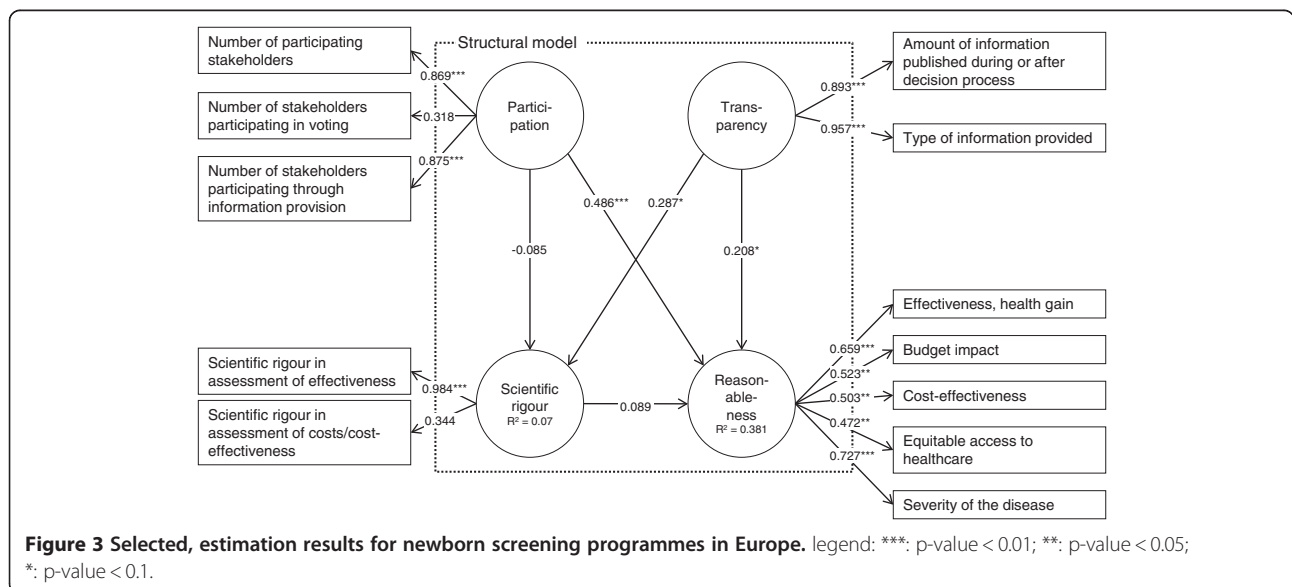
Structural model

Number of participating stakeholders

Number of stakeholders participating in voting

Number of stakeholders participating through information provision

0.869***

0.318

0.875***

Participation

Transparency

0.893***

0.957***

Amount of information published during or after decision process

Type of information provided

0.486***

0.287*

-0.085

0.208*

Effectiveness, health gain

Budget impact

Cost-effectiveness

Equitable access to healthcare

Severity of the disease

0.659***

0.523**

0.503**

0.472**

0.727***

Scientific rigour in assessment of effectiveness

Scientific rigour in assessment of costs/cost-effectiveness

0.984***

0.344

Scientific rigour
$R^2 = 0.07$

0.089

Reasonableness
$R^2 = 0.381$

**Figure 3 Selected, estimation results for newborn screening programmes in Europe.** legend: ***: p-value < 0.01; **: p-value < 0.05; *: p-value < 0.1.